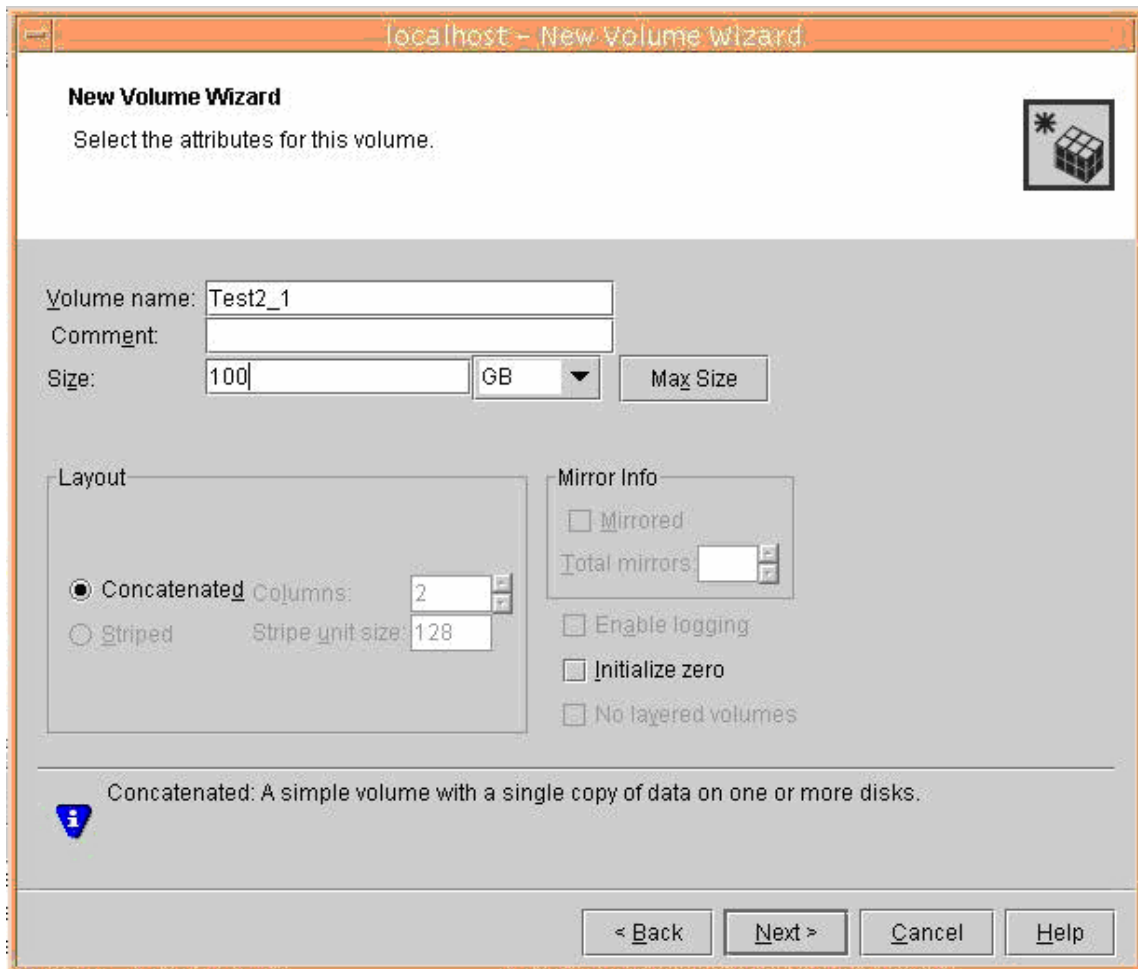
localhost - New Volume Wizard

New Volume Wizard

Select the attributes for this volume.

Volume name: Test2_1
Comment:
Size: 100 GB
Max Size

Layout
Concatenated
Striped
Columns: 2
Stripe unit size: 128

Mirror Info
Mirrored
Total mirrors:

Enable logging
Initialize zero
No layered volumes

Concatenated: A simple volume with a single copy of data on one or more disks.

< Back
Next >
Cancel
Help